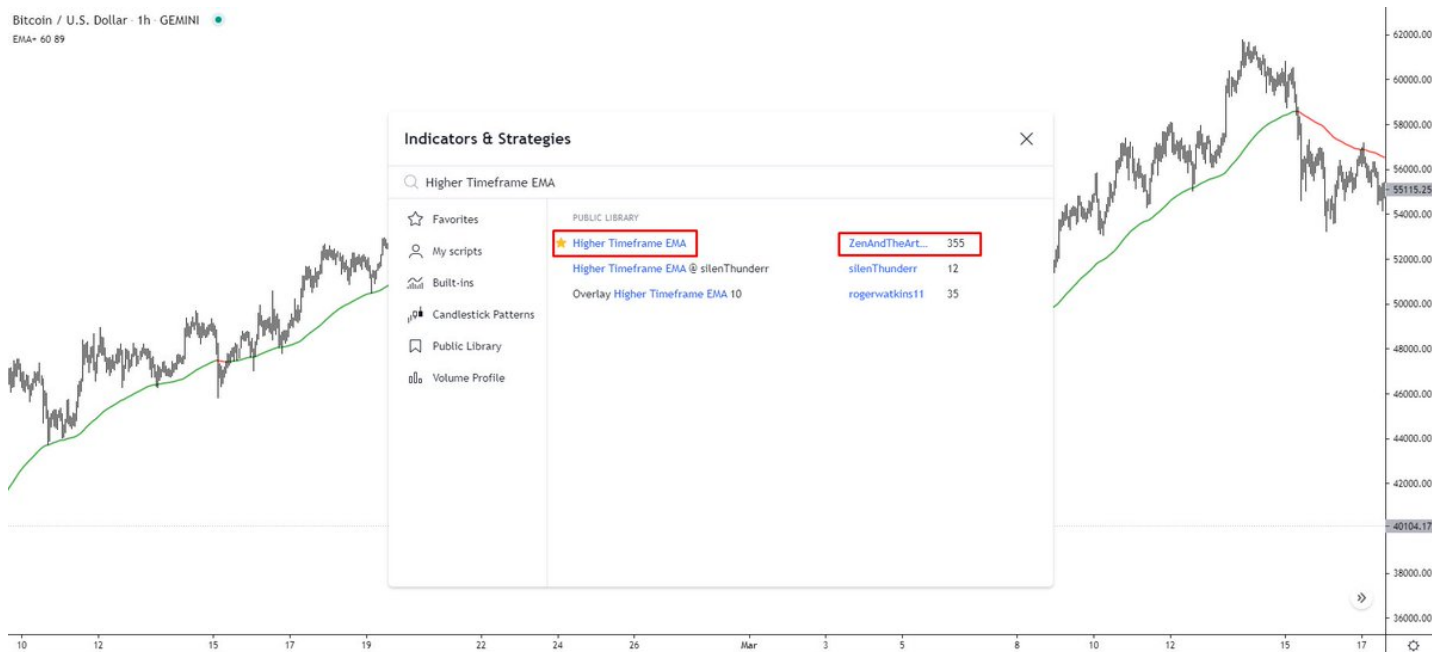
Bitcoin / U.S. Dollar · 1h · GEMINI
EMA+ 60 89

Indicators & Strategies

Higher Timeframe EMA

Favorites
My scripts
Built-ins
Candlestick Patterns
Public Library
Volume Profile

PUBLIC LIBRARY

| | | |
|---|---|---|
| Higher Timeframe EMA | ZenAndTheArt... | 355 |
| Higher Timeframe EMA @ silenThunderr | silenThunderr | 12 |
| Overlay Higher Timeframe EMA 10 | rogerwatkins11 | 35 |

62000.00
60000.00
58000.00
56000.00
55115.25
54000.00
52000.00
50000.00
48000.00
46000.00
44000.00
42000.00
40104.17
38000.00
36000.00

10 12 15 17 19 22 24 26 Mar 3 5 8 10 12 15 17